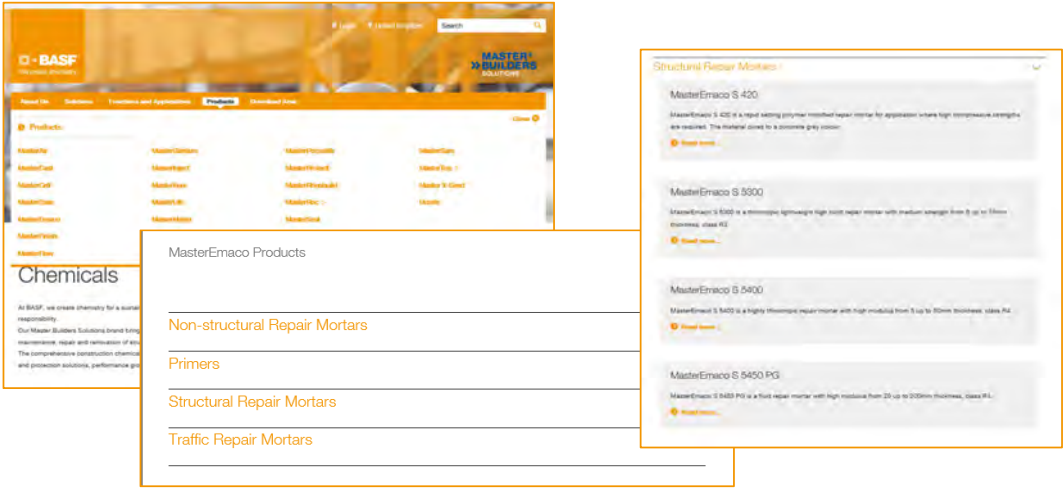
BASF
The Chemical Company

Login United Kingdom Search

MASTER BUILDERS SOLUTIONS

About Us Solutions Transitions and Applications Products Download Zone

Products

Close

| MasterAir | MasterGlenium | MasterInnovate | MasterSeal |
|---|---|---|---|
| MasterCast | MasterInject | MasterKreast | MasterTop |
| MasterCell | MasterFlow | MasterProtect | Master X-Seed |
| MasterCem | MasterLife | MasterRoc | Ucrete |
| MasterEmaco | MasterMatrix | MasterSeal | |
| MasterFinish | | | |
| MasterFlex | | | |

Chemicals

At BASF, we create chemistry for a sustainable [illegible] responsibility.
Our Master Builders Solutions brand bring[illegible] maintenance, repair and renovation of stru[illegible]
The comprehensive construction chemica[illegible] and protection solutions, performance gro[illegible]

MasterEmaco Products

Non-structural Repair Mortars

Primers

Structural Repair Mortars

Traffic Repair Mortars

Structural Repair Mortars

MasterEmaco S 420

MasterEmaco S 420 is a rapid setting polymer modified repair mortar for application where high compressive strengths are required. The material cured to a concrete grey colour.

Read more...

MasterEmaco S 5300

MasterEmaco S 5300 is a thixotropic lightweight high build repair mortar with medium strength from 5 up to 75mm thickness, class R3.

Read more...

MasterEmaco S 5400

MasterEmaco S 5400 is a highly thixotropic repair mortar with high modulus from 5 up to 50mm thickness, class R4.

Read more...

MasterEmaco S 5450 PG

MasterEmaco S 5450 PG is a fluid repair mortar with high modulus from 20 up to 200mm thickness, class R4.

Read more...